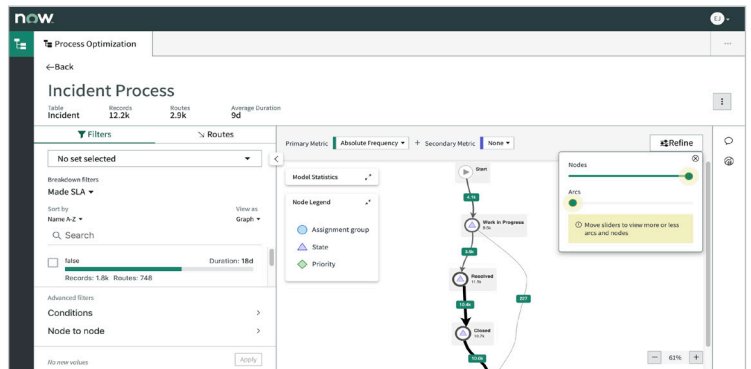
now.

EJ

Process Optimization

←Back

Incident Process

Table
Incident

Records
12.2k

Routes
2.9k

Average Duration
9d

Filters

Routes

No set selected

Breakdown filters

Made SLA

Sort by
Name A-Z

View as
Graph

Search

false

Duration: 18d

Records: 1.8k Routes: 748

Advanced filters

Conditions

Node to node

No new values

Apply

Primary Metric

Absolute Frequency

+ Secondary Metric

None

Refine

Model Statistics

Node Legend

Assignment group

State

Priority

Start

4.1k

Work in Progress

3.6k

Resolved

10.4k

227

Closed

10.6k

Nodes

Arcs

Move sliders to view more or less arcs and nodes

61%